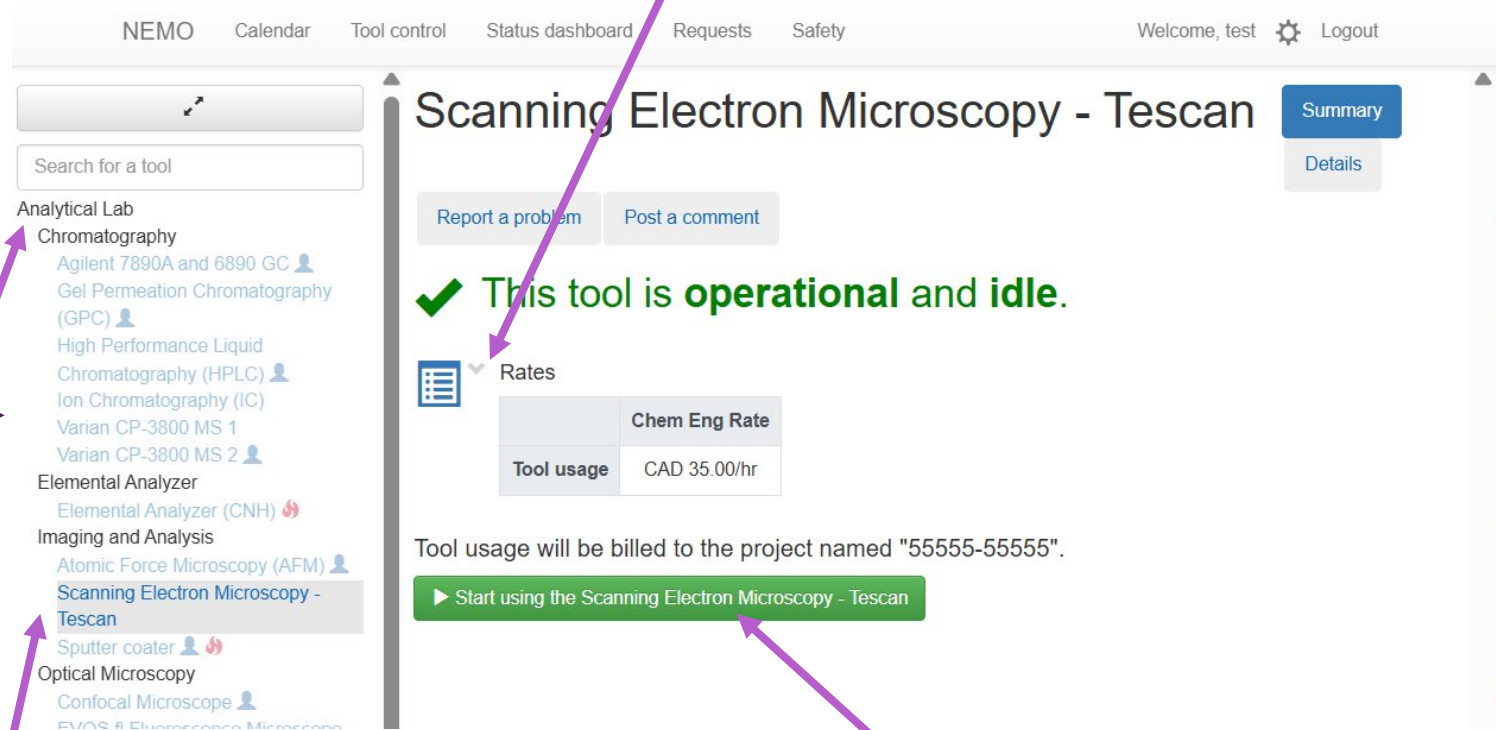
NEMO Calendar Tool control Status dashboard Requests Safety Welcome, test Logout

Search for a tool

Analytical Lab
Chromatography
Agilent 7890A and 6890 GC
Gel Permeation Chromatography (GPC)
High Performance Liquid Chromatography (HPLC)
Ion Chromatography (IC)
Varian CP-3800 MS 1
Varian CP-3800 MS 2
Elemental Analyzer
Elemental Analyzer (CNH)
Imaging and Analysis
Atomic Force Microscopy (AFM)
Scanning Electron Microscopy - Tescan
Sputter coater
Optical Microscopy
Confocal Microscope
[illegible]

Scanning Electron Microscopy - Tescan

Summary
Details

Report a problem
Post a comment

This tool is **operational** and **idle**.

Rates

| | Chem Eng Rate |
|---|---|
| Tool usage | CAD 35.00/hr |

Tool usage will be billed to the project named "55555-55555".

▶ Start using the Scanning Electron Microscopy - Tescan